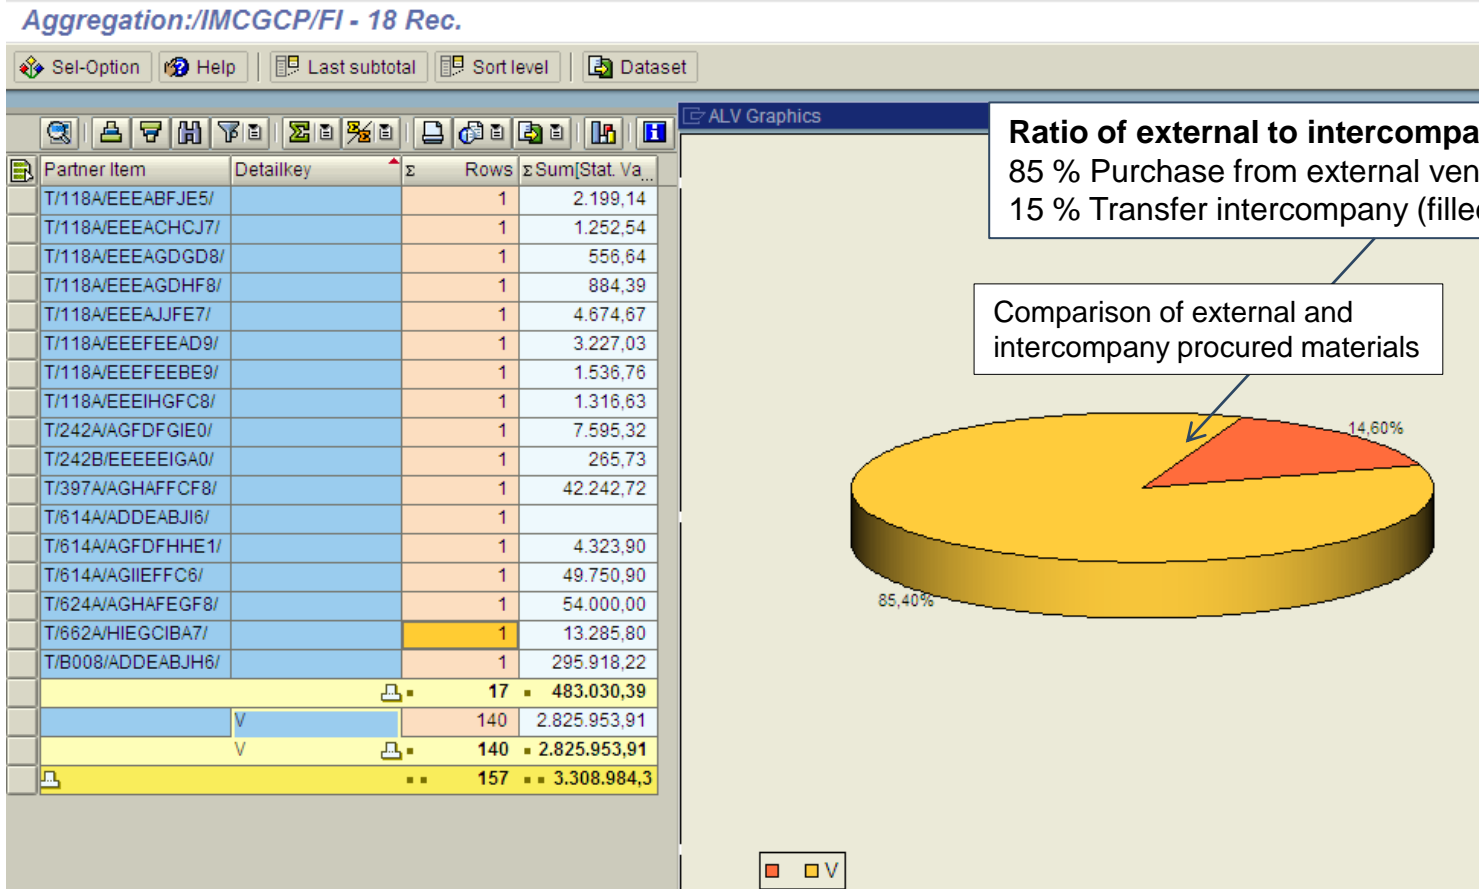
Aggregation:/IMCGCP/FI - 18 Rec.

Sel-Option  Help  Last subtotal  Sort level  Dataset

ALV Graphics

| Partner Item | Detailkey | Σ Rows | Σ Sum[Stat. Va |
|---|---|---|---|
| T/118A/EEEABFJE5/ | | 1 | 2.199,14 |
| T/118A/EEEACHCJ7/ | | 1 | 1.252,54 |
| T/118A/EEEAGDGD8/ | | 1 | 556,64 |
| T/118A/EEEAGDHF8/ | | 1 | 884,39 |
| T/118A/EEEAJJFE7/ | | 1 | 4.674,67 |
| T/118A/EEEFEEAD9/ | | 1 | 3.227,03 |
| T/118A/EEEFEEBE9/ | | 1 | 1.536,76 |
| T/118A/EEEIHGFC8/ | | 1 | 1.316,63 |
| T/242A/AGFDFGIE0/ | | 1 | 7.595,32 |
| T/242B/EEEEEIGA0/ | | 1 | 265,73 |
| T/397A/AGHAFFCF8/ | | 1 | 42.242,72 |
| T/614A/ADDEABJI6/ | | 1 | |
| T/614A/AGFDFHHE1/ | | 1 | 4.323,90 |
| T/614A/AGIIEFFC6/ | | 1 | 49.750,90 |
| T/624A/AGHAFEGF8/ | | 1 | 54.000,00 |
| T/662A/HIEGCIBA7/ | | 1 | 13.285,80 |
| T/B008/ADDEABJH6/ | | 1 | 295.918,22 |
| | | 17 | 483.030,39 |
| | V | 140 | 2.825.953,91 |
| | V | 140 | 2.825.953,91 |
| | | 157 | 3.308.984,3 |

Ratio of external to intercompa
85 % Purchase from external ven
15 % Transfer intercompany (fille

Comparison of external and intercompany procured materials

14,60%
85,40%

V